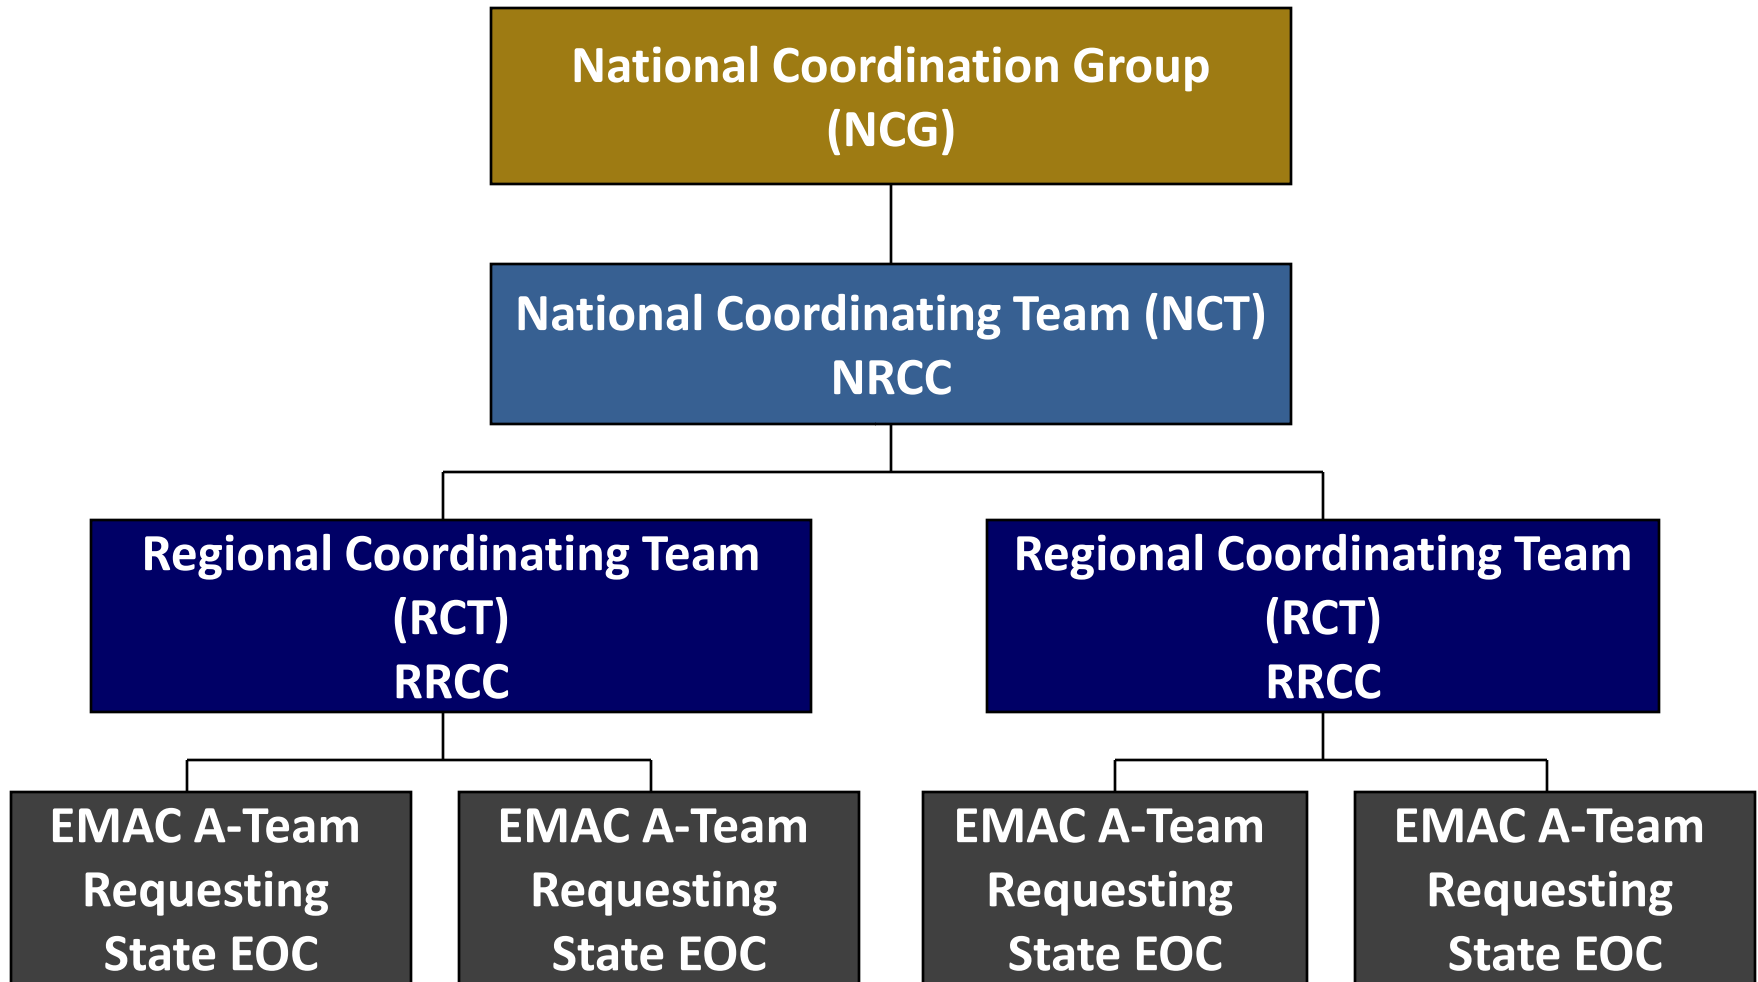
National Coordination Group (NCG)

National Coordinating Team (NCT)
NRCC

Regional Coordinating Team (RCT)
RRCC

Regional Coordinating Team (RCT)
RRCC

EMAC A-Team
Requesting State EOC

EMAC A-Team
Requesting State EOC

EMAC A-Team
Requesting State EOC

EMAC A-Team
Requesting State EOC